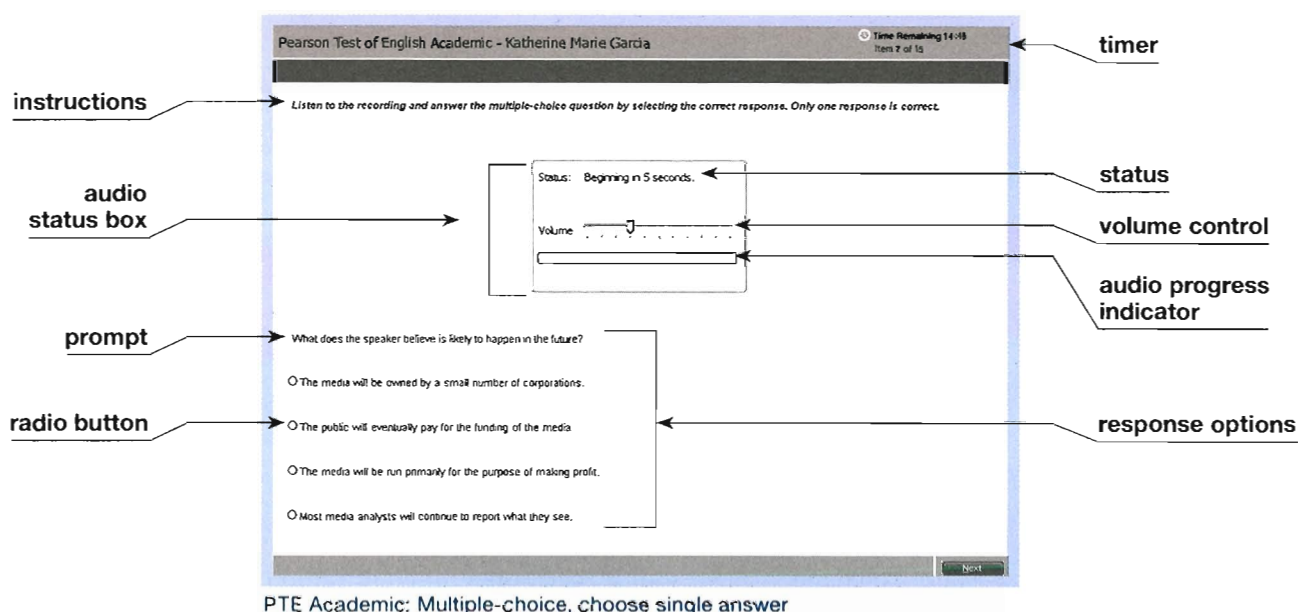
Pearson Test of English Academic - Katherine Marie Garcia

Time Remaining 14:48
Item 2 of 15

timer

instructions

Listen to the recording and answer the multiple-choice question by selecting the correct response. Only one response is correct.

audio status box

Status: Beginning in 5 seconds.

status

Volume

volume control

audio progress indicator

prompt

What does the speaker believe is likely to happen in the future?

The media will be owned by a small number of corporations.

radio button

The public will eventually pay for the funding of the media.

response options

The media will be run primarily for the purpose of making profit.

Most media analysts will continue to report what they see.

Next

PTE Academic: Multiple-choice, choose single answer